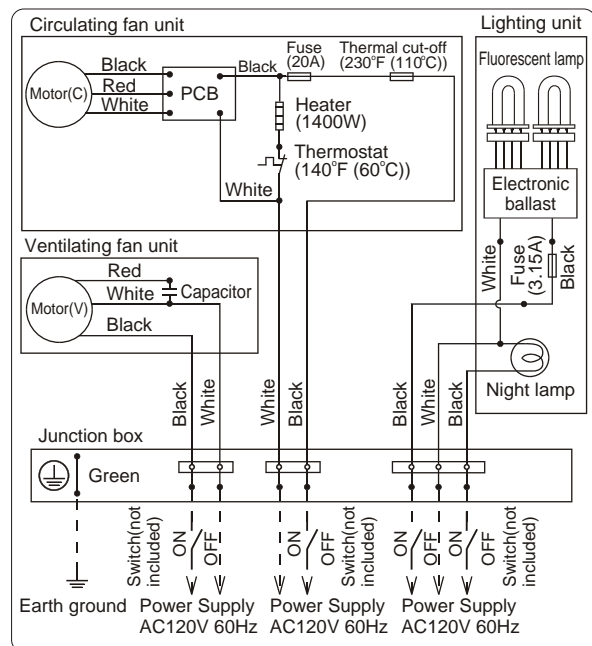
Circulating fan unit

Motor(C)

Black
Red
White

PCB

Black

Fuse (20A)

Thermal cut-off (230°F (110°C))

Heater (1400W)

Thermostat (140°F (60°C))

White

Lighting unit

Fluorescent lamp

Electronic ballast

White

Fuse (3.15A)

Black

Ventilating fan unit

Motor(V)

Red
White
Capacitor
Black

Night lamp

Black White

White Black

Black White Black

Junction box

Green

Switch(not included)

ON OFF

ON OFF

Switch(not included)

ON OFF ON OFF

Switch(not included)

Earth ground

Power Supply AC120V 60Hz

Power Supply AC120V 60Hz

Power Supply AC120V 60Hz